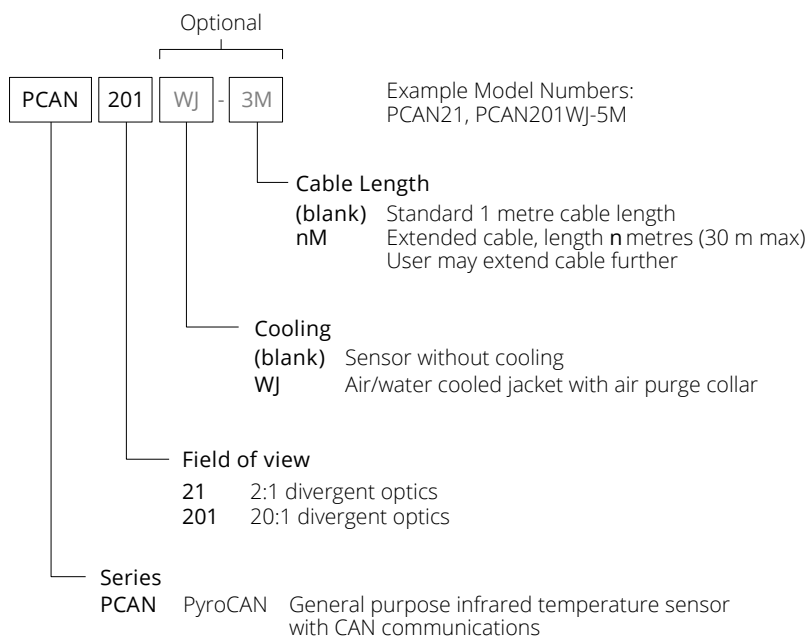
Optional

PCAN | 201 | WJ - 3M

Example Model Numbers:
PCAN21, PCAN201WJ-5M

Cable Length
(blank) Standard 1 metre cable length
nM Extended cable, length n metres (30 m max)
User may extend cable further

Cooling
(blank) Sensor without cooling
WJ Air/water cooled jacket with air purge collar

Field of view
21 2:1 divergent optics
201 20:1 divergent optics

Series
PCAN PyroCAN General purpose infrared temperature sensor with CAN communications